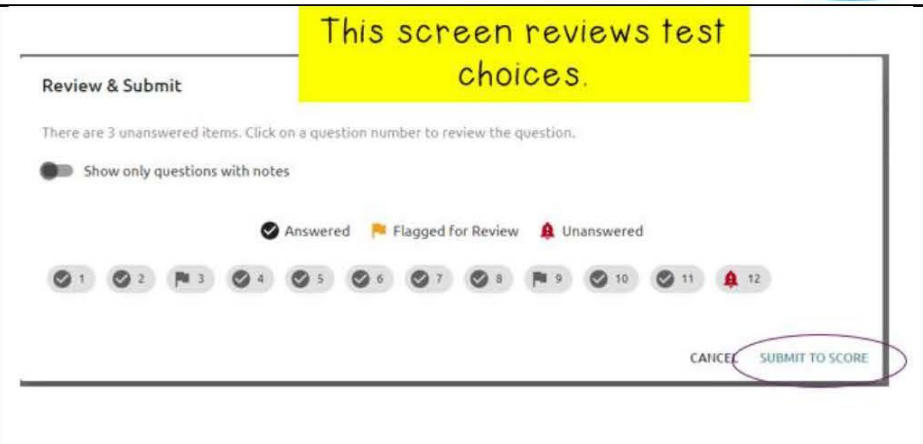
This screen reviews test choices.

Review & Submit

There are 3 unanswered items. Click on a question number to review the question.

Show only questions with notes

Answered Flagged for Review Unanswered

1 2 3 4 5 6 7 8 9 10 11 12

CANCEL SUBMIT TO SCORE